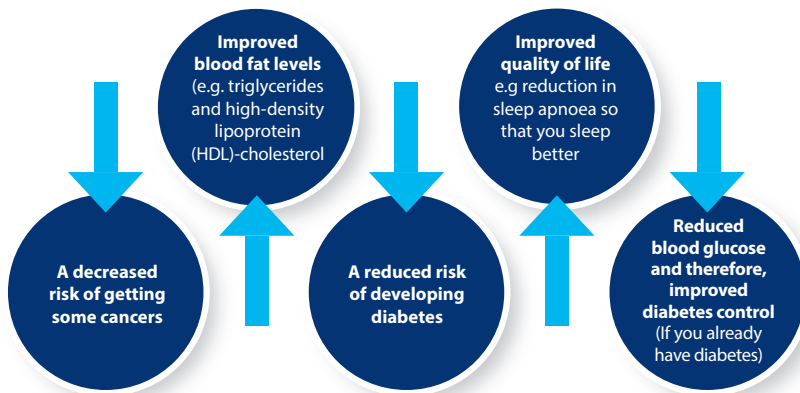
A decreased risk of getting some cancers

Improved blood fat levels (e.g. triglycerides and high-density lipoprotein (HDL)-cholesterol

A reduced risk of developing diabetes

Improved quality of life e.g reduction in sleep apnoea so that you sleep better

Reduced blood glucose and therefore, improved diabetes control (If you already have diabetes)